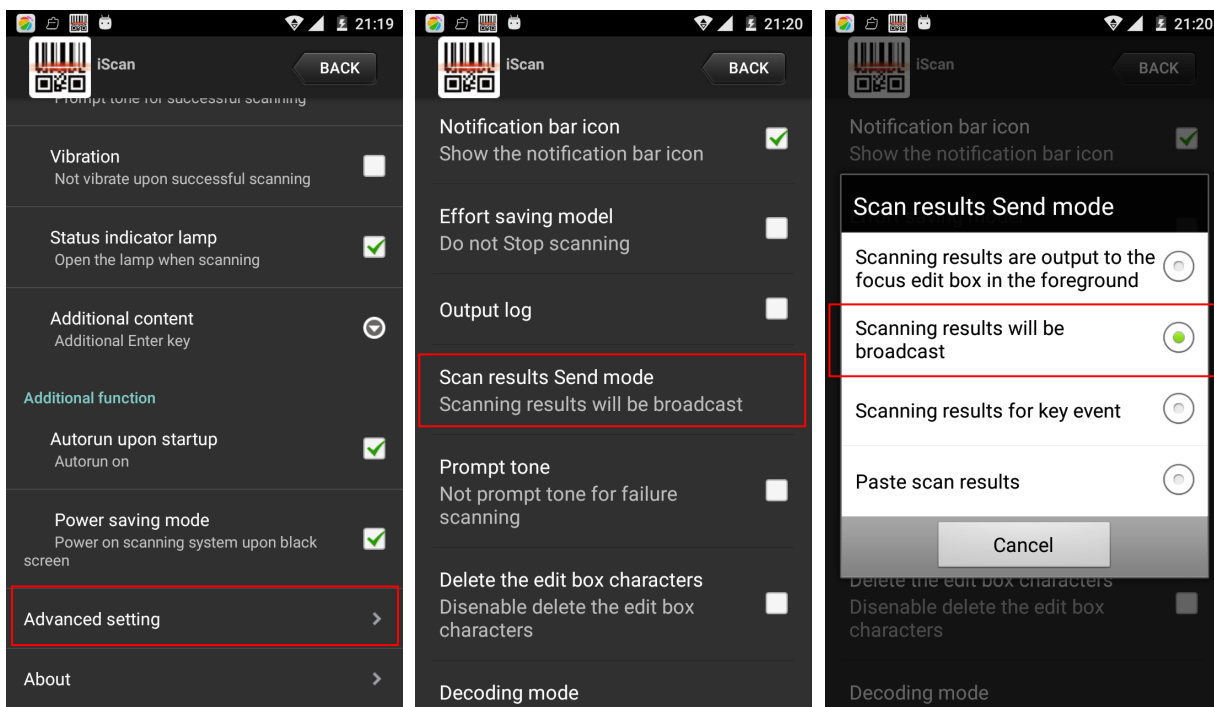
21:19

iScan

BACK

Prompt tone for successful scanning

Vibration
Not vibrate upon successful scanning

Status indicator lamp
Open the lamp when scanning

Additional content
Additional Enter key

Additional function

Autorun upon startup
Autorun on

Power saving mode
Power on scanning system upon black screen

Advanced setting

About

21:20

iScan

BACK

Notification bar icon
Show the notification bar icon

Effort saving model
Do not Stop scanning

Output log

Scan results Send mode
Scanning results will be broadcast

Prompt tone
Not prompt tone for failure scanning

Delete the edit box characters
Disenable delete the edit box characters

Decoding mode

21:20

iScan

BACK

Notification bar icon
Show the notification bar icon

Scan results Send mode

Scanning results are output to the focus edit box in the foreground

Scanning results will be broadcast

Scanning results for key event

Paste scan results

Cancel

Delete the edit box characters
Disenable delete the edit box characters

Decoding mode